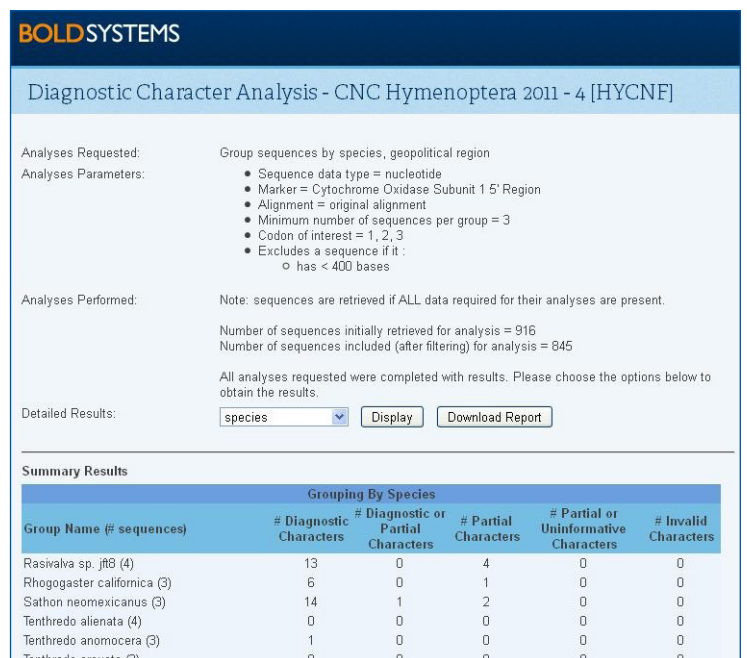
BOLDSYSTEMS

Diagnostic Character Analysis - CNC Hymenoptera 2011 - 4 [HYCNF]

Analyses Requested: Group sequences by species, geopolitical region

Analyses Parameters:
- Sequence data type = nucleotide
- Marker = Cytochrome Oxidase Subunit 1 5' Region
- Alignment = original alignment
- Minimum number of sequences per group = 3
- Codon of interest = 1, 2, 3
- Excludes a sequence if it :
  - has < 400 bases

Analyses Performed: Note: sequences are retrieved if ALL data required for their analyses are present.

Number of sequences initially retrieved for analysis = 916
Number of sequences included (after filtering) for analysis = 845

All analyses requested were completed with results. Please choose the options below to obtain the results.

Detailed Results: species Display Download Report

Summary Results

Grouping By Species

| Group Name (# sequences) | # Diagnostic Characters | # Diagnostic or Partial Characters | # Partial Characters | # Partial or Uninformative Characters | # Invalid Characters |
|---|---|---|---|---|---|
| Rasivalva sp. jft8 (4) | 13 | 0 | 4 | 0 | 0 |
| Rhogogaster californica (3) | 6 | 0 | 1 | 0 | 0 |
| Sathon neomexicanus (3) | 14 | 1 | 2 | 0 | 0 |
| Tenthredo alienata (4) | 0 | 0 | 0 | 0 | 0 |
| Tenthredo anomocera (3) | 1 | 0 | 0 | 0 | 0 |
| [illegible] | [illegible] | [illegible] | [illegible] | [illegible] | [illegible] |